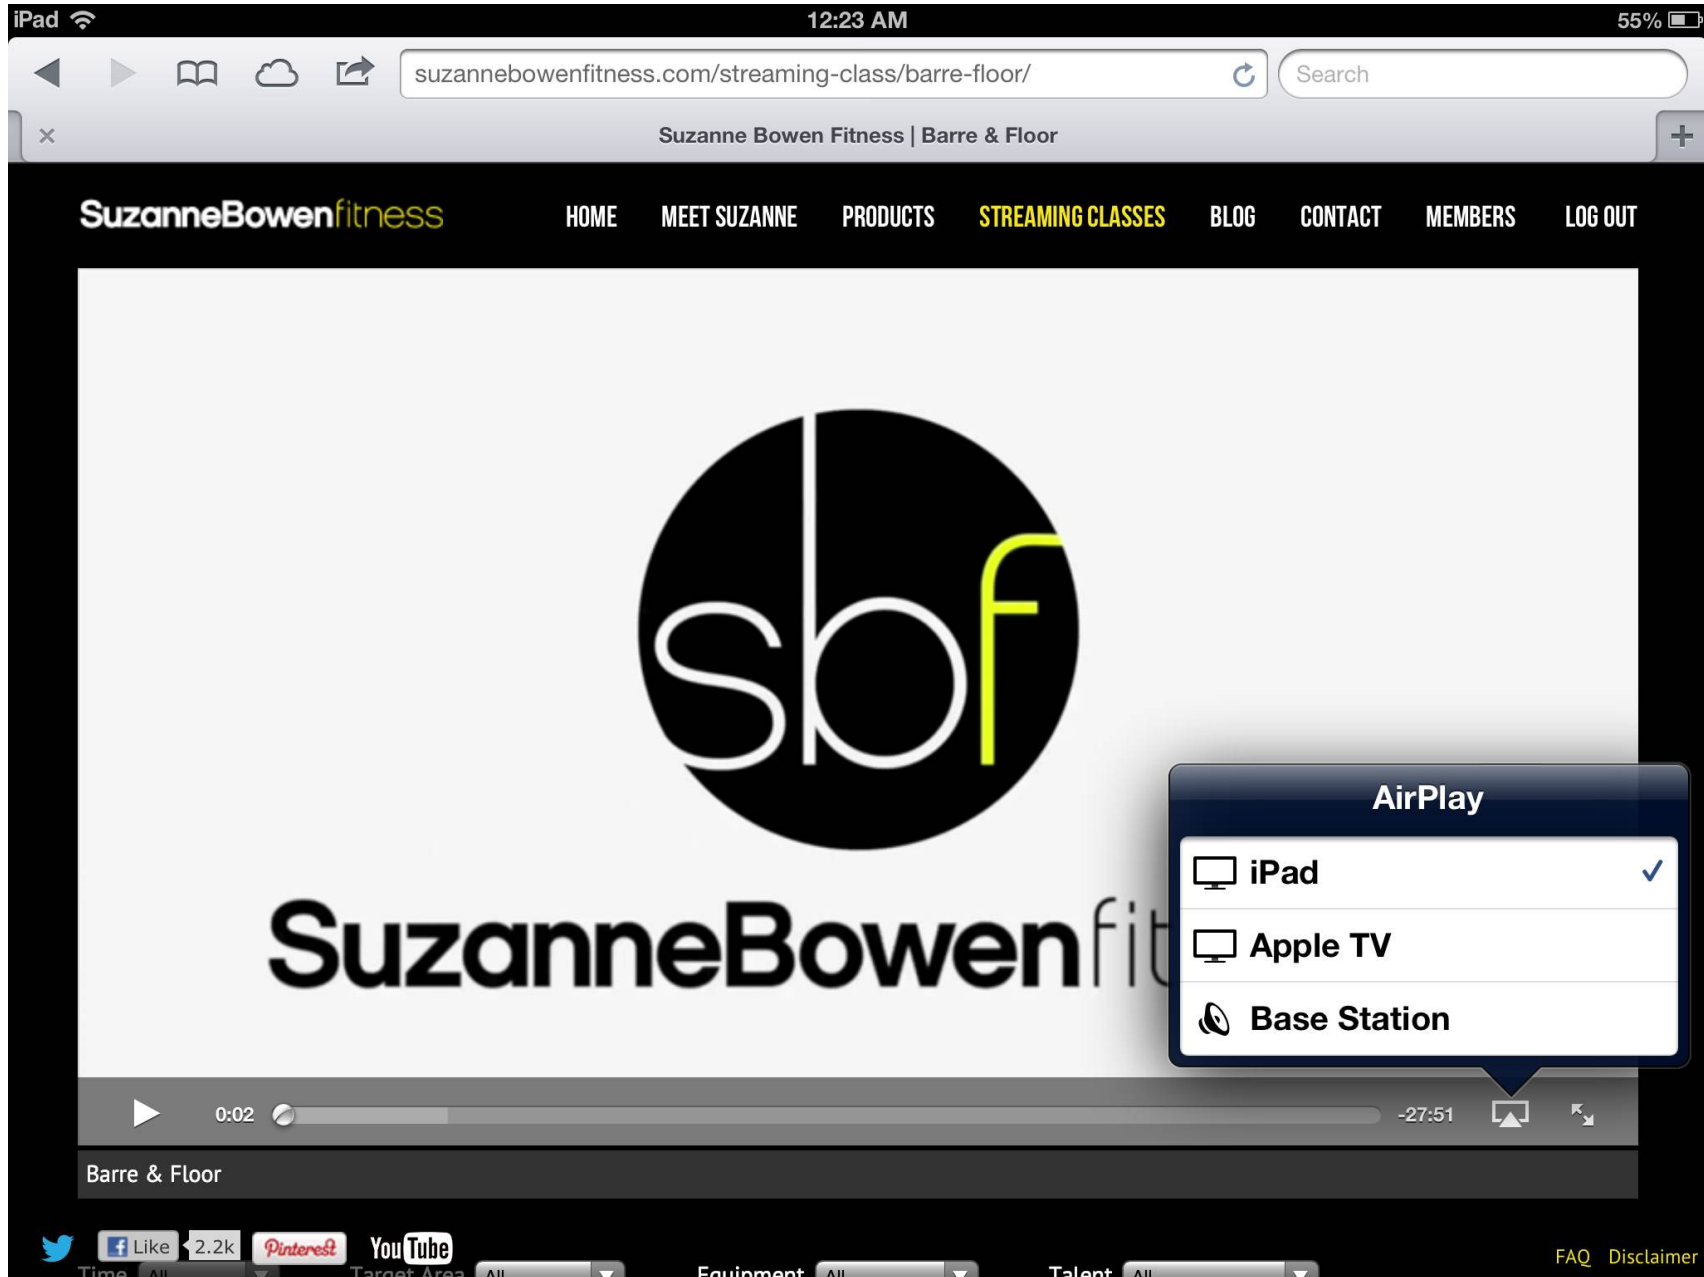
iPad 12:23 AM 55%

suzannebowenfitness.com/streaming-class/barre-floor/

Search

Suzanne Bowen Fitness | Barre & Floor

SuzanneBowenfitness

HOME MEET SUZANNE PRODUCTS STREAMING CLASSES BLOG CONTACT MEMBERS LOG OUT

sbf

SuzanneBowenfit

AirPlay

iPad ✓

Apple TV

Base Station

0:02 -27:51

Barre & Floor

Like 2.2k Pinterest YouTube

Time All Target Area All Equipment All Talent All

FAQ Disclaimer